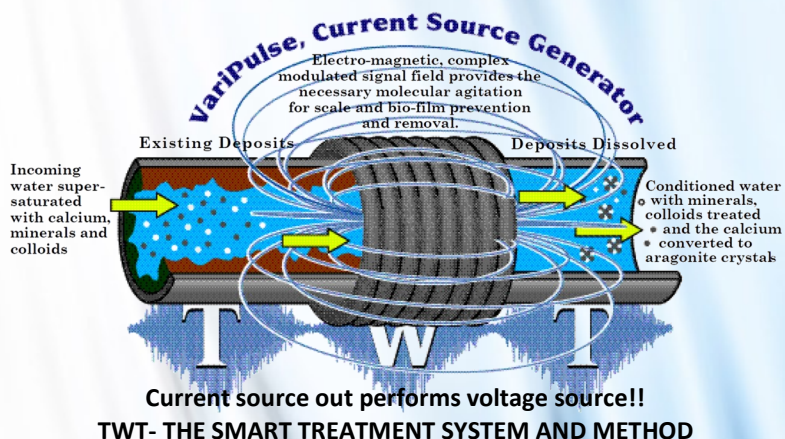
VariPulse, Current Source Generator

Electro-magnetic, complex modulated signal field provides the necessary molecular agitation for scale and bio-film prevention and removal.

Existing Deposits

Deposits Dissolved

Incoming water super-saturated with calcium, minerals and colloids

Conditioned water with minerals, colloids treated and the calcium converted to aragonite crystals

T W T

Current source out performs voltage source!!

TWT- THE SMART TREATMENT SYSTEM AND METHOD